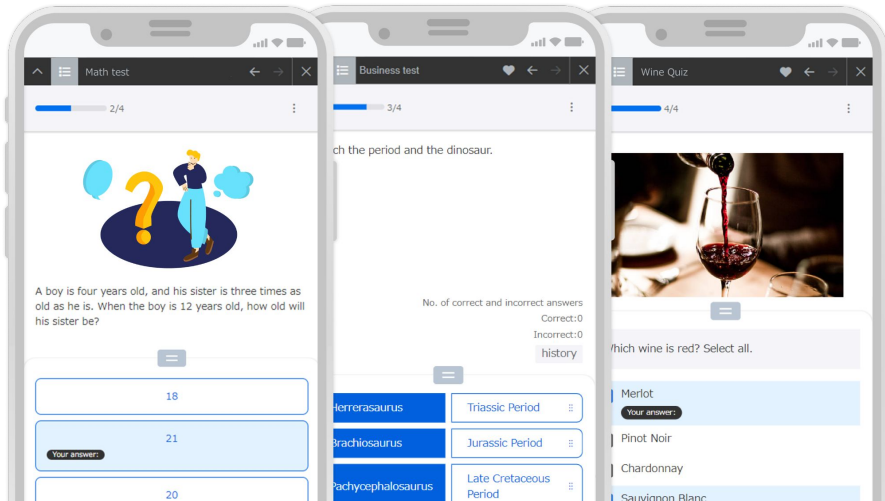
Math test

2/4

A boy is four years old, and his sister is three times as old as he is. When the boy is 12 years old, how old will his sister be?

18

21

Your answer:

20

Business test

3/4

ch the period and the dinosaur.

No. of correct and incorrect answers

Correct:0

Incorrect:0

history

Herrerasaurus

Triassic Period

Brachiosaurus

Jurassic Period

Pachycephalosaurus

Late Cretaceous Period

Wine Quiz

4/4

Which wine is red? Select all.

Merlot

Your answer:

Pinot Noir

Chardonnay

Sauvignon Blanc